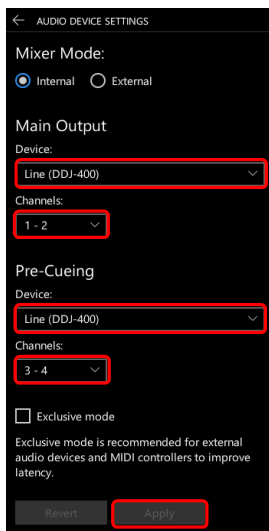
AUDIO DEVICE SETTINGS

Mixer Mode:

Internal External

Main Output

Device:

Line (DDJ-400)

Channels:

1 - 2

Pre-Cueing

Device:

Line (DDJ-400)

Channels:

3 - 4

Exclusive mode

Exclusive mode is recommended for external audio devices and MIDI controllers to improve latency.

Revert Apply